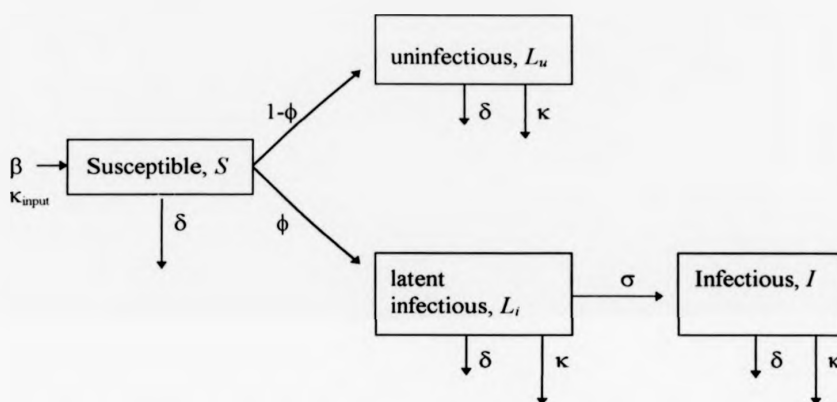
uninfectious, $L_u$

$\delta$ $\kappa$

$1-\phi$

$\beta$

$\kappa_{input}$

Susceptible, $S$

$\delta$

$\phi$

latent infectious, $L_i$

$\sigma$

Infectious, $I$

$\delta$ $\kappa$

$\delta$ $\kappa$